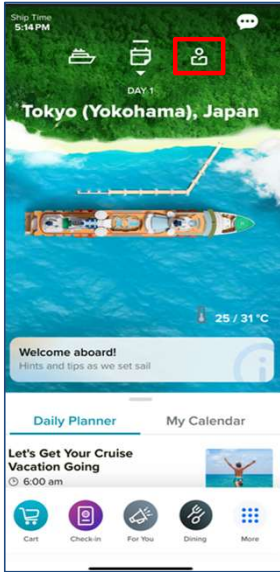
Ship Time
5:14 PM

DAY 1
Tokyo (Yokohama), Japan

25 / 31 °C

Welcome aboard!
Hints and tips as we set sail

Daily Planner
My Calendar

Let's Get Your Cruise Vacation Going
6:00 am

Cart
Check-in
For You
Dining
More